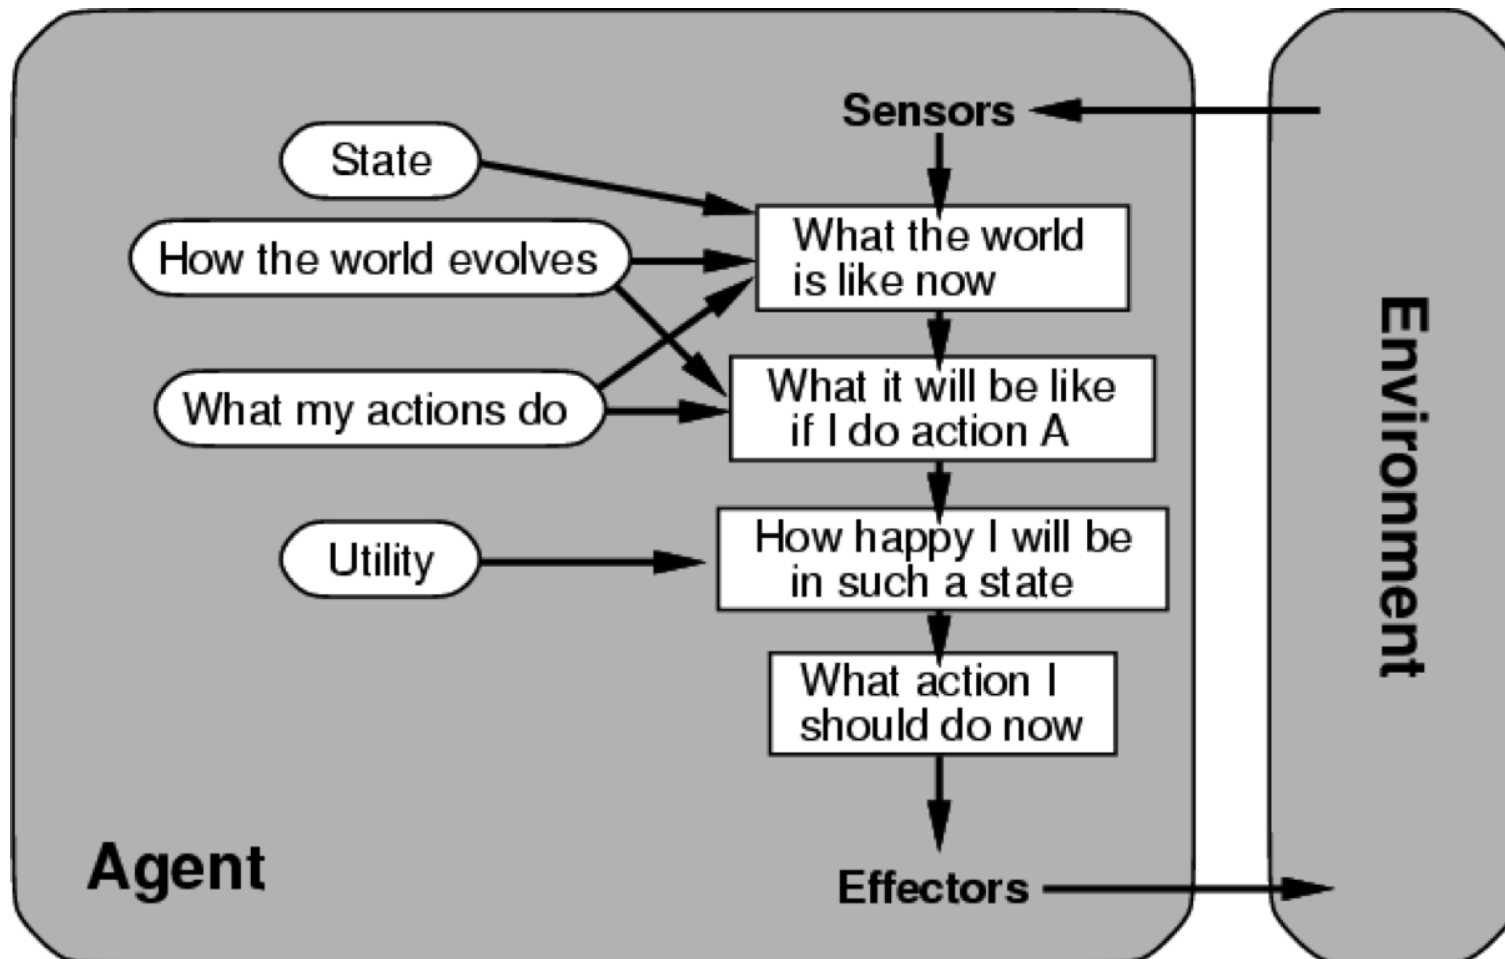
Sensors

State

How the world evolves

What my actions do

Utility

What the world is like now

What it will be like if I do action A

How happy I will be in such a state

What action I should do now

Environment

Agent

Effectors